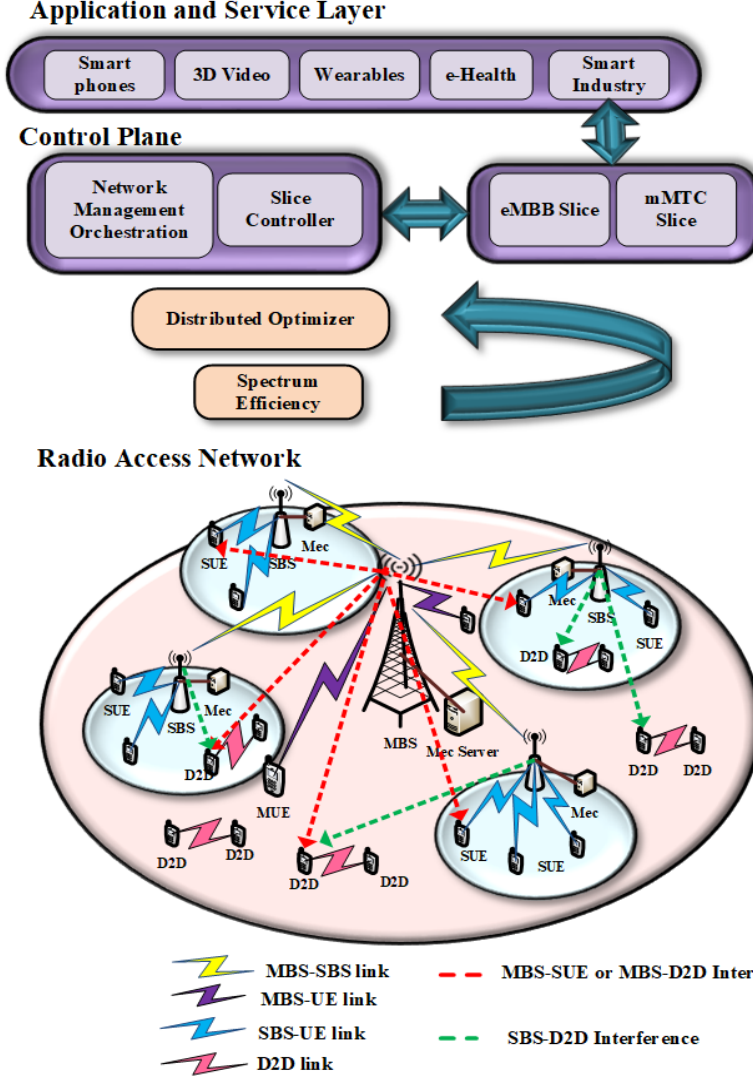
Application and Service Layer

Smart phones
3D Video
Wearables
e-Health
Smart Industry

Control Plane

Network Management Orchestration
Slice Controller
eMBB Slice
mMTC Slice

Distributed Optimizer
Spectrum Efficiency

Radio Access Network

Mec
SUE
SBS
Mec
SBS
SUE
D2D
SUE
Mec
SBS
D2D
MBS
Mec Server
D2D
D2D
MUE
Mec
D2D
D2D
D2D
D2D
SUE
SUE

MBS-SBS link
MBS-UE link
SBS-UE link
D2D link
MBS-SUE or MBS-D2D Inter
SBS-D2D Interference